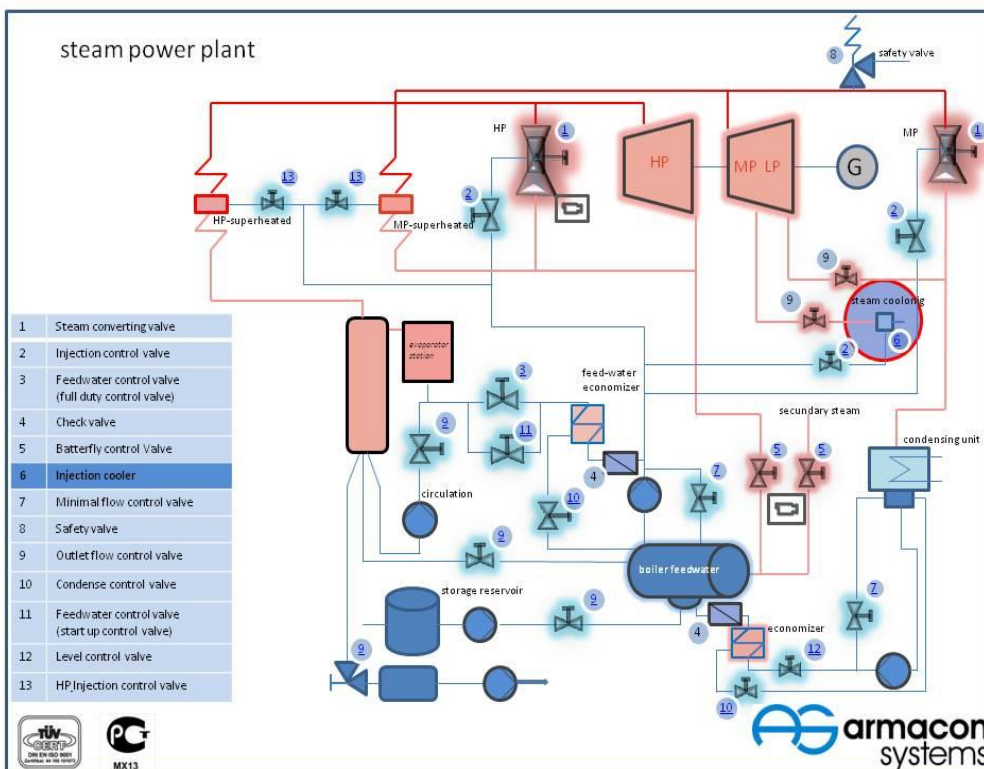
steam power plant

8 safety valve

HP 1
HP
MP LP
G
MP 1

13 13
HP-superheated
MP-superheated
2
2

9
9 steam cooling
6
2

evaporator station
feed-water economizer
3
9
11
secundary steam
condensing unit
4
7
5 5
circulation
10
9
boiler feedwater
storage reservoir
9
4
economizer
7
9
12
10

| 1 | Steam converting valve |
|---|---|
| 2 | Injection control valve |
| 3 | Feedwater control valve (full duty control valve) |
| 4 | Check valve |
| 5 | Batterfly control Valve |
| 6 | Injection cooler |
| 7 | Minimal flow control valve |
| 8 | Safety valve |
| 9 | Outlet flow control valve |
| 10 | Condense control valve |
| 11 | Feedwater control valve (start up control valve) |
| 12 | Level control valve |
| 13 | HP,Injection control valve |

TÜV CERT DIN EN ISO 9001
MX13

armacon systems